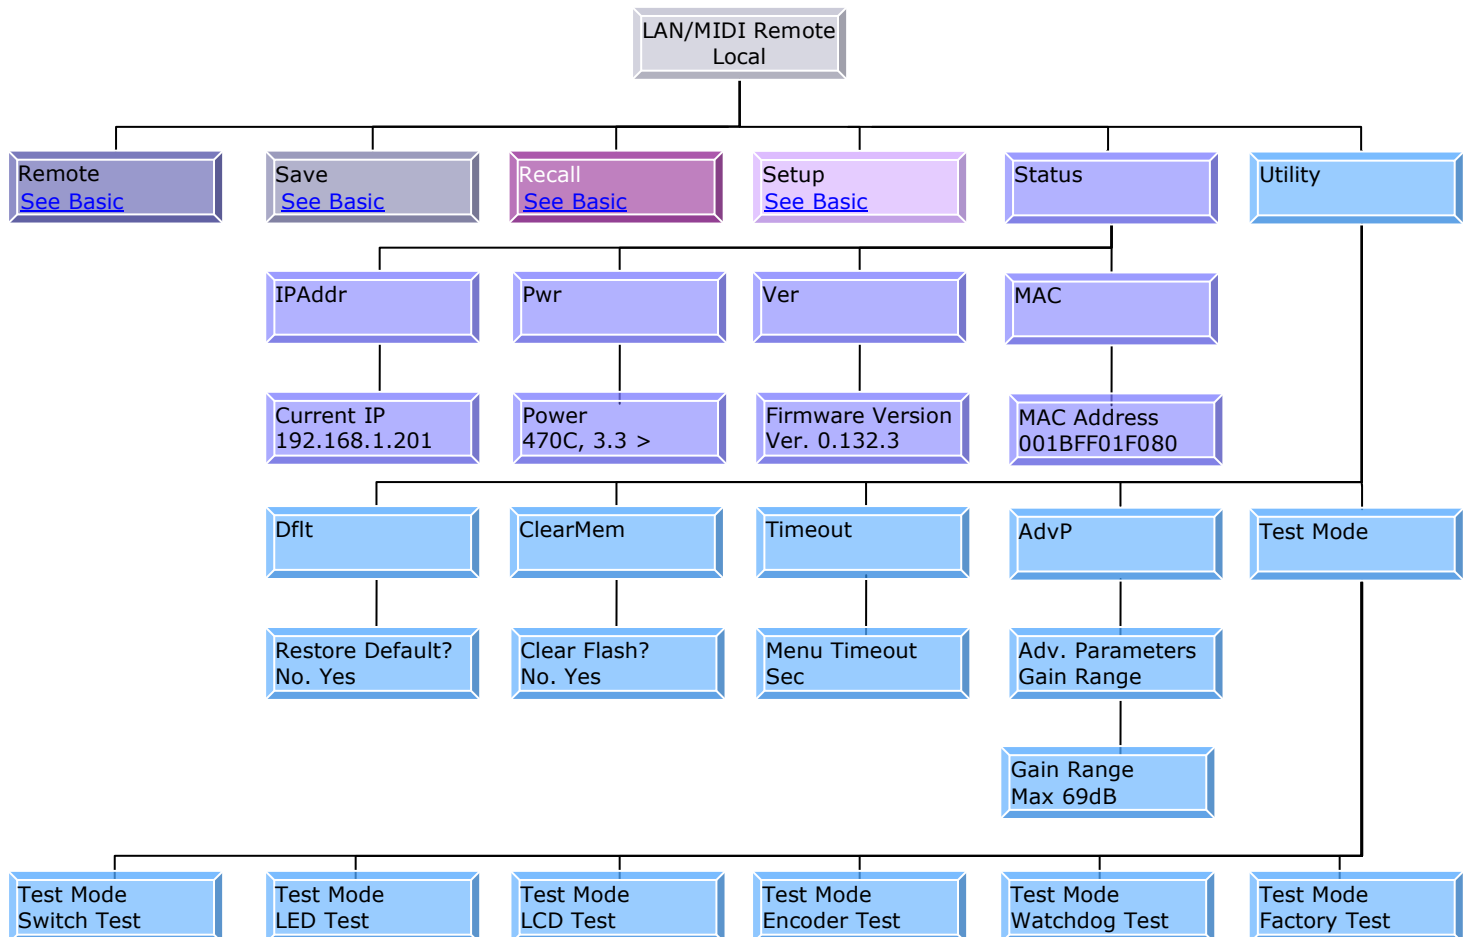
LAN/MIDI Remote
Local

Remote
See Basic

Save
See Basic

Recall
See Basic

Setup
See Basic

Status

Utility

IPAddr

Pwr

Ver

MAC

Current IP
192.168.1.201

Power
470C, 3.3 >

Firmware Version
Ver. 0.132.3

MAC Address
001BFF01F080

Dflt

ClearMem

Timeout

AdvP

Test Mode

Restore Default?
No. Yes

Clear Flash?
No. Yes

Menu Timeout
Sec

Adv. Parameters
Gain Range

Gain Range
Max 69dB

Test Mode
Switch Test

Test Mode
LED Test

Test Mode
LCD Test

Test Mode
Encoder Test

Test Mode
Watchdog Test

Test Mode
Factory Test